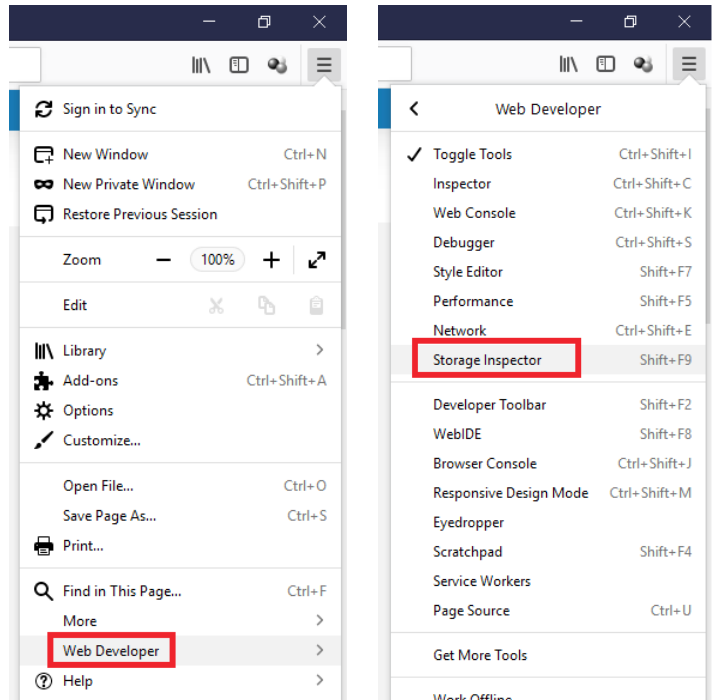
Sign in to Sync

New Window Ctrl+N
New Private Window Ctrl+Shift+P
Restore Previous Session

Zoom − 100% +

Edit

Library
Add-ons Ctrl+Shift+A
Options
Customize...

Open File... Ctrl+O
Save Page As... Ctrl+S
Print...

Find in This Page... Ctrl+F
More
Web Developer
Help

Web Developer

Toggle Tools Ctrl+Shift+I
Inspector Ctrl+Shift+C
Web Console Ctrl+Shift+K
Debugger Ctrl+Shift+S
Style Editor Shift+F7
Performance Shift+F5
Network Ctrl+Shift+E
Storage Inspector Shift+F9

Developer Toolbar Shift+F2
WebIDE Shift+F8
Browser Console Ctrl+Shift+J
Responsive Design Mode Ctrl+Shift+M
Eyedropper
Scratchpad Shift+F4
Service Workers
Page Source Ctrl+U

Get More Tools

Work Offline